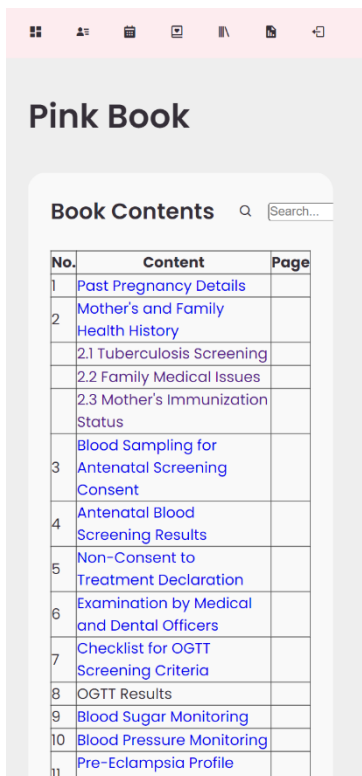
Pink Book

Book Contents

Search...

| No. | Content | Page |
|---|---|---|
| 1 | Past Pregnancy Details | |
| 2 | Mother's and Family Health History | |
| | 2.1 Tuberculosis Screening | |
| | 2.2 Family Medical Issues | |
| | 2.3 Mother's Immunization Status | |
| 3 | Blood Sampling for Antenatal Screening Consent | |
| 4 | Antenatal Blood Screening Results | |
| 5 | Non-Consent to Treatment Declaration | |
| 6 | Examination by Medical and Dental Officers | |
| 7 | Checklist for OGTT Screening Criteria | |
| 8 | OGTT Results | |
| 9 | Blood Sugar Monitoring | |
| 10 | Blood Pressure Monitoring | |
| 11 | Pre-Eclampsia Profile | |